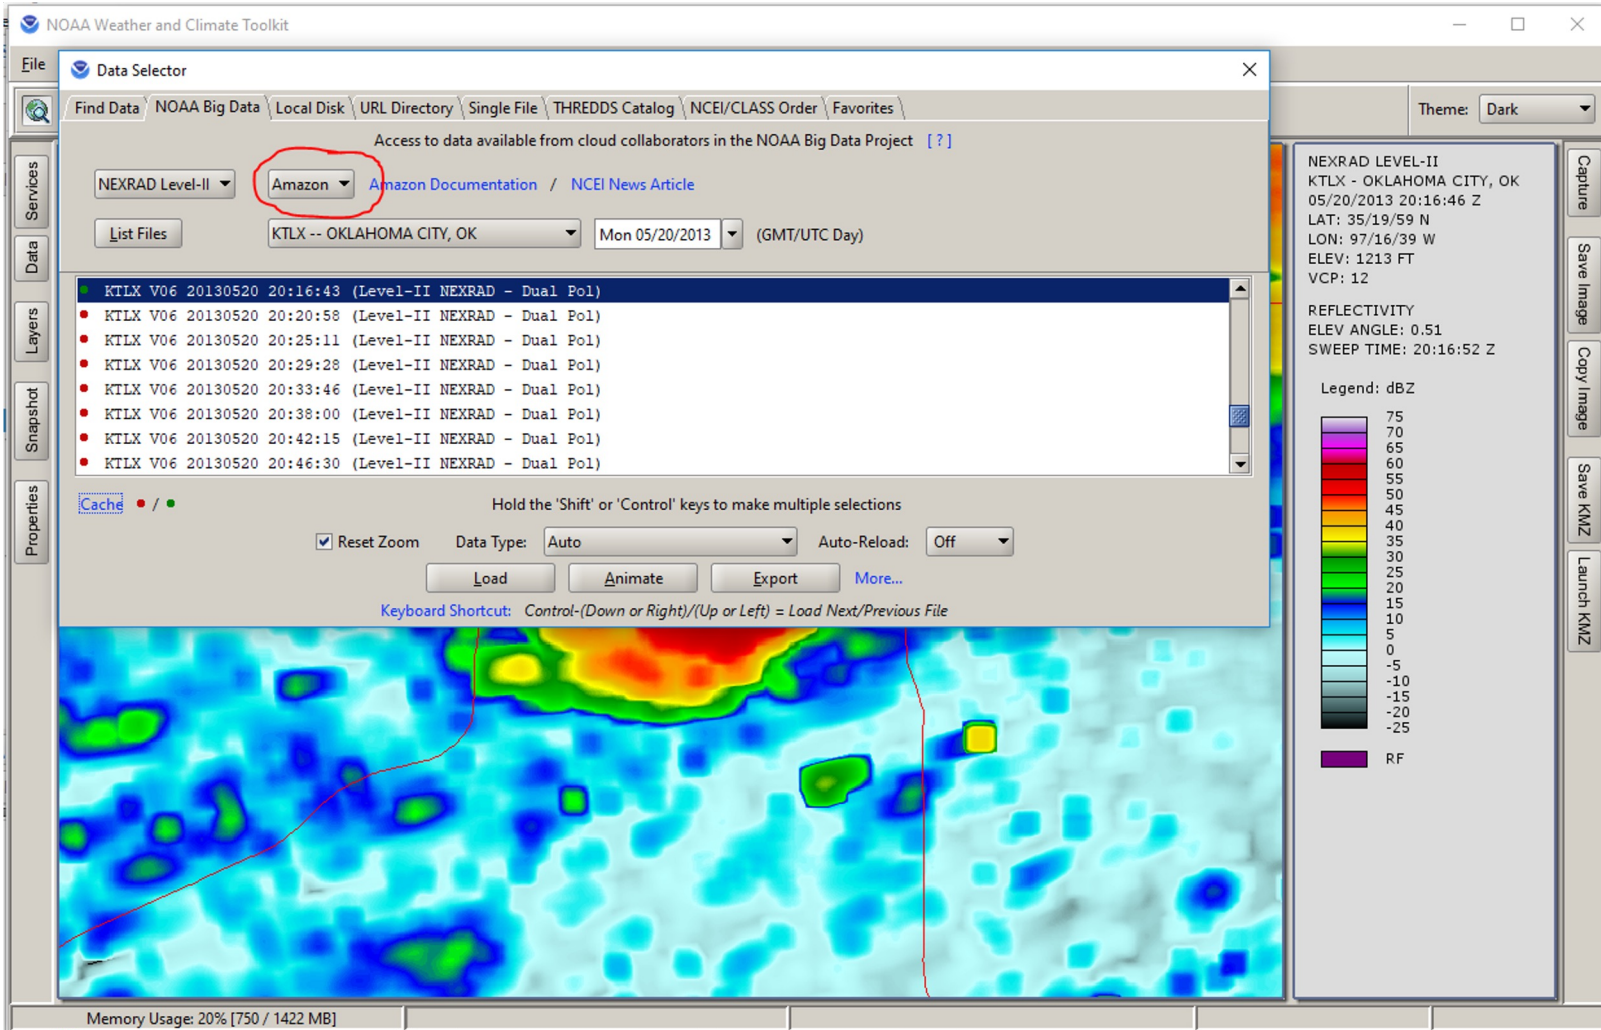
NOAA Weather and Climate Toolkit

File

Data Selector

Find Data | NOAA Big Data | Local Disk | URL Directory | Single File | THREDDS Catalog | NCEI/CLASS Order | Favorites

Access to data available from cloud collaborators in the NOAA Big Data Project [ ? ]

NEXRAD Level-II | Amazon | Amazon Documentation / NCEI News Article

List Files | KTLX -- OKLAHOMA CITY, OK | Mon 05/20/2013 | (GMT/UTC Day)

KTLX V06 20130520 20:16:43 (Level-II NEXRAD - Dual Pol)
KTLX V06 20130520 20:20:58 (Level-II NEXRAD - Dual Pol)
KTLX V06 20130520 20:25:11 (Level-II NEXRAD - Dual Pol)
KTLX V06 20130520 20:29:28 (Level-II NEXRAD - Dual Pol)
KTLX V06 20130520 20:33:46 (Level-II NEXRAD - Dual Pol)
KTLX V06 20130520 20:38:00 (Level-II NEXRAD - Dual Pol)
KTLX V06 20130520 20:42:15 (Level-II NEXRAD - Dual Pol)
KTLX V06 20130520 20:46:30 (Level-II NEXRAD - Dual Pol)

Cache / Hold the 'Shift' or 'Control' keys to make multiple selections

Reset Zoom | Data Type: Auto | Auto-Reload: Off

Load | Animate | Export | More...

Keyboard Shortcut: Control-(Down or Right)/(Up or Left) = Load Next/Previous File

Services | Data | Layers | Snapshot | Properties

Theme: Dark

NEXRAD LEVEL-II
KTLX - OKLAHOMA CITY, OK
05/20/2013 20:16:46 Z
LAT: 35/19/59 N
LON: 97/16/39 W
ELEV: 1213 FT
VCP: 12

REFLECTIVITY
ELEV ANGLE: 0.51
SWEEP TIME: 20:16:52 Z

Legend: dBZ
75
70
65
60
55
50
45
40
35
30
25
20
15
10
5
0
-5
-10
-15
-20
-25

RF

Capture | Save Image | Copy Image | Save KMZ | Launch KMZ

Memory Usage: 20% [750 / 1422 MB]